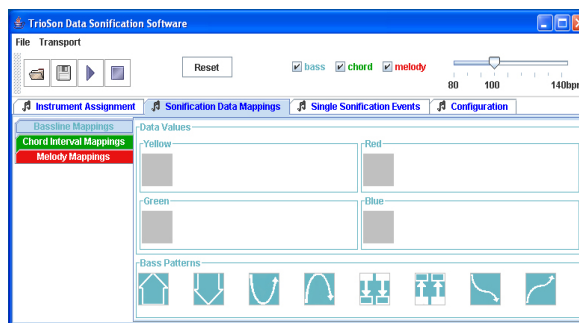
TrioSon Data Sonification Software

File Transport

Reset

bass chord melody

80 100 140bpm

Instrument Assignment | Sonification Data Mappings | Single Sonification Events | Configuration

Bassline Mappings
Chord Interval Mappings
Melody Mappings

Data Values

Yellow

Red

Green

Blue

Bass Patterns